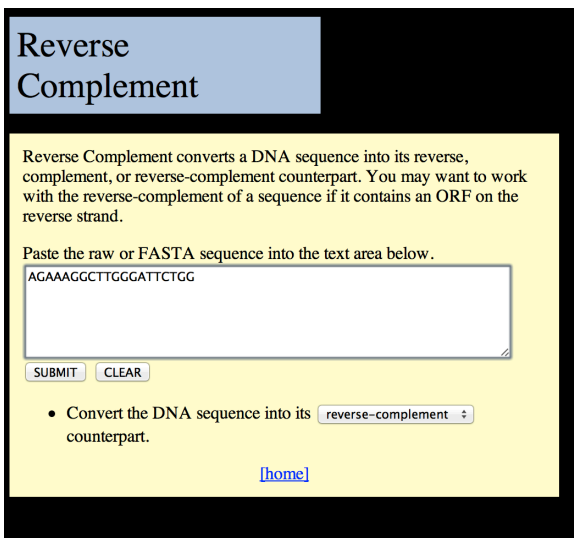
Reverse Complement

Reverse Complement converts a DNA sequence into its reverse, complement, or reverse-complement counterpart. You may want to work with the reverse-complement of a sequence if it contains an ORF on the reverse strand.

Paste the raw or FASTA sequence into the text area below.

AGAAAGGCTTGGGATTCTGG

SUBMIT CLEAR

- Convert the DNA sequence into its reverse-complement counterpart.

[home]